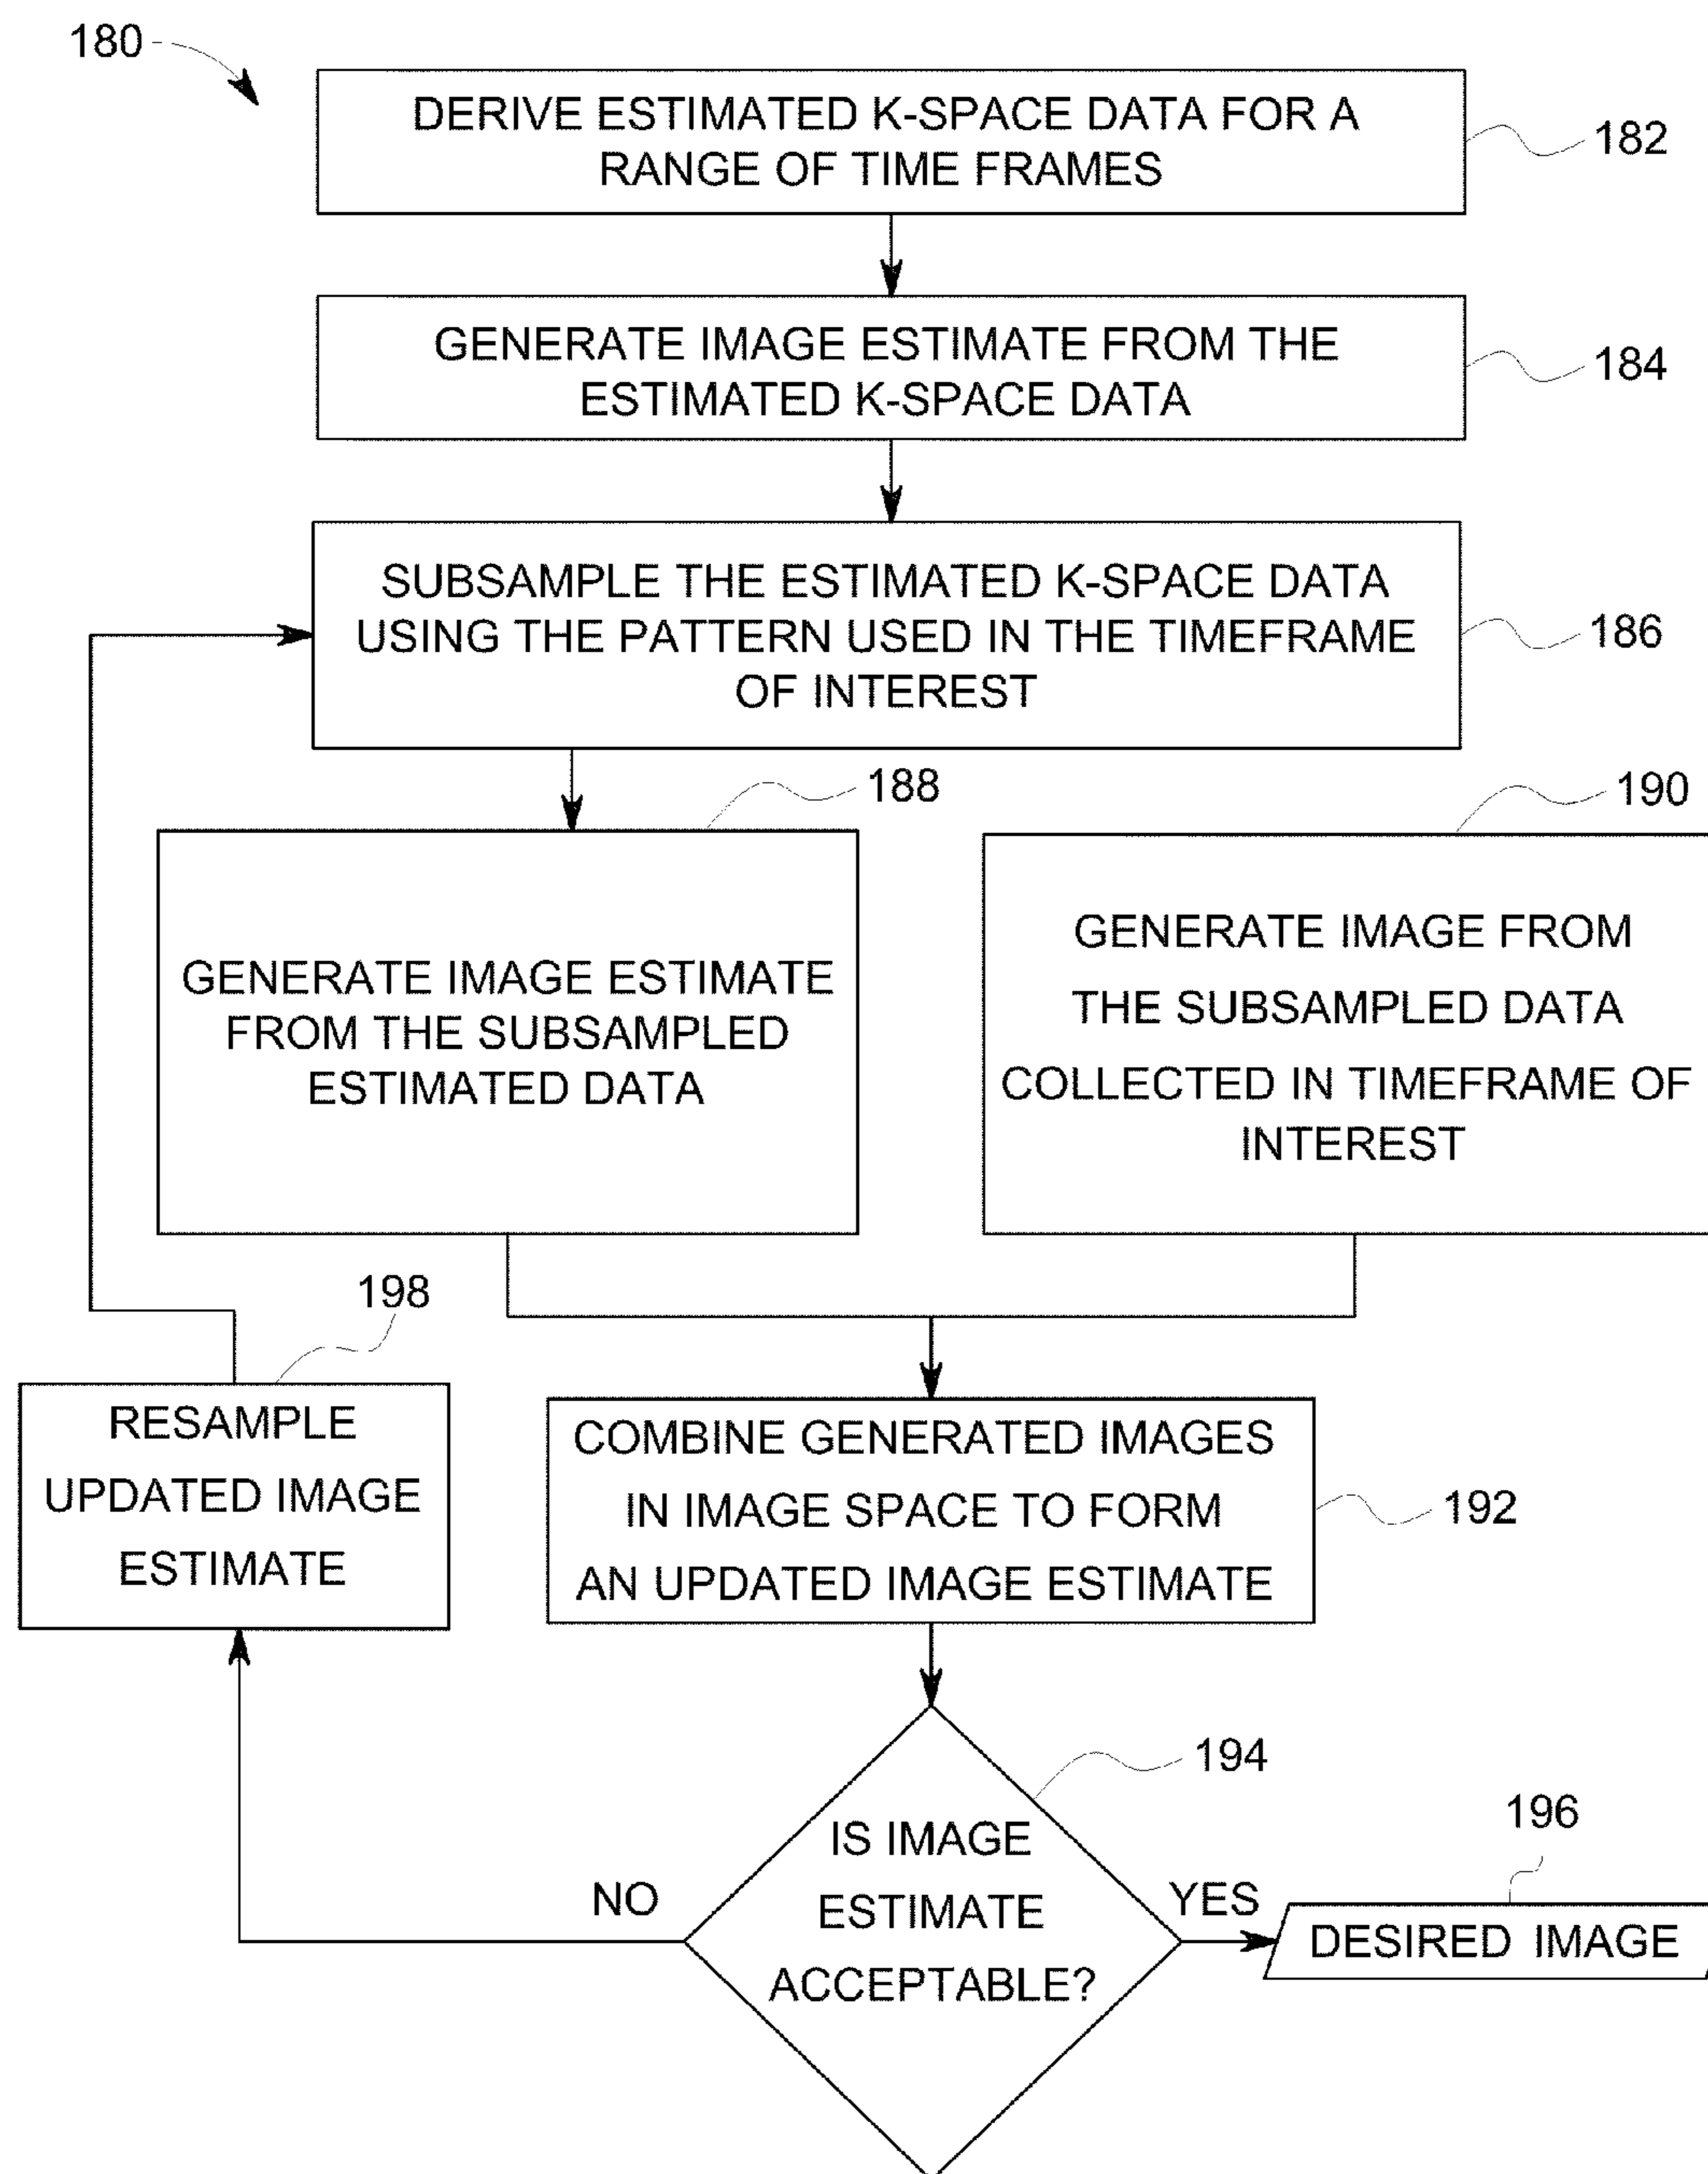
180

DERIVE ESTIMATED K-SPACE DATA FOR A RANGE OF TIME FRAMES

182

GENERATE IMAGE ESTIMATE FROM THE ESTIMATED K-SPACE DATA

184

SUBSAMPLE THE ESTIMATED K-SPACE DATA USING THE PATTERN USED IN THE TIMEFRAME OF INTEREST

186

188

GENERATE IMAGE ESTIMATE FROM THE SUBSAMPLED ESTIMATED DATA

190

GENERATE IMAGE FROM THE SUBSAMPLED DATA COLLECTED IN TIMEFRAME OF INTEREST

198

RESAMPLE UPDATED IMAGE ESTIMATE

COMBINE GENERATED IMAGES IN IMAGE SPACE TO FORM AN UPDATED IMAGE ESTIMATE

192

194

IS IMAGE ESTIMATE ACCEPTABLE?

NO

YES

196

DESIRED IMAGE